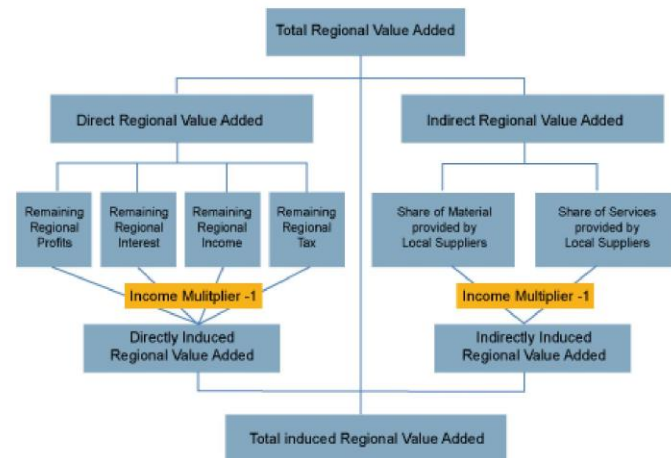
Total Regional Value Added

Direct Regional Value Added

Indirect Regional Value Added

Remaining Regional Profits

Remaining Regional Interest

Remaining Regional Income

Remaining Regional Tax

Share of Material provided by Local Suppliers

Share of Services provided by Local Suppliers

Income Mulitplier -1

Income Multiplier -1

Directly Induced Regional Value Added

Indirectly Induced Regional Value Added

Total induced Regional Value Added